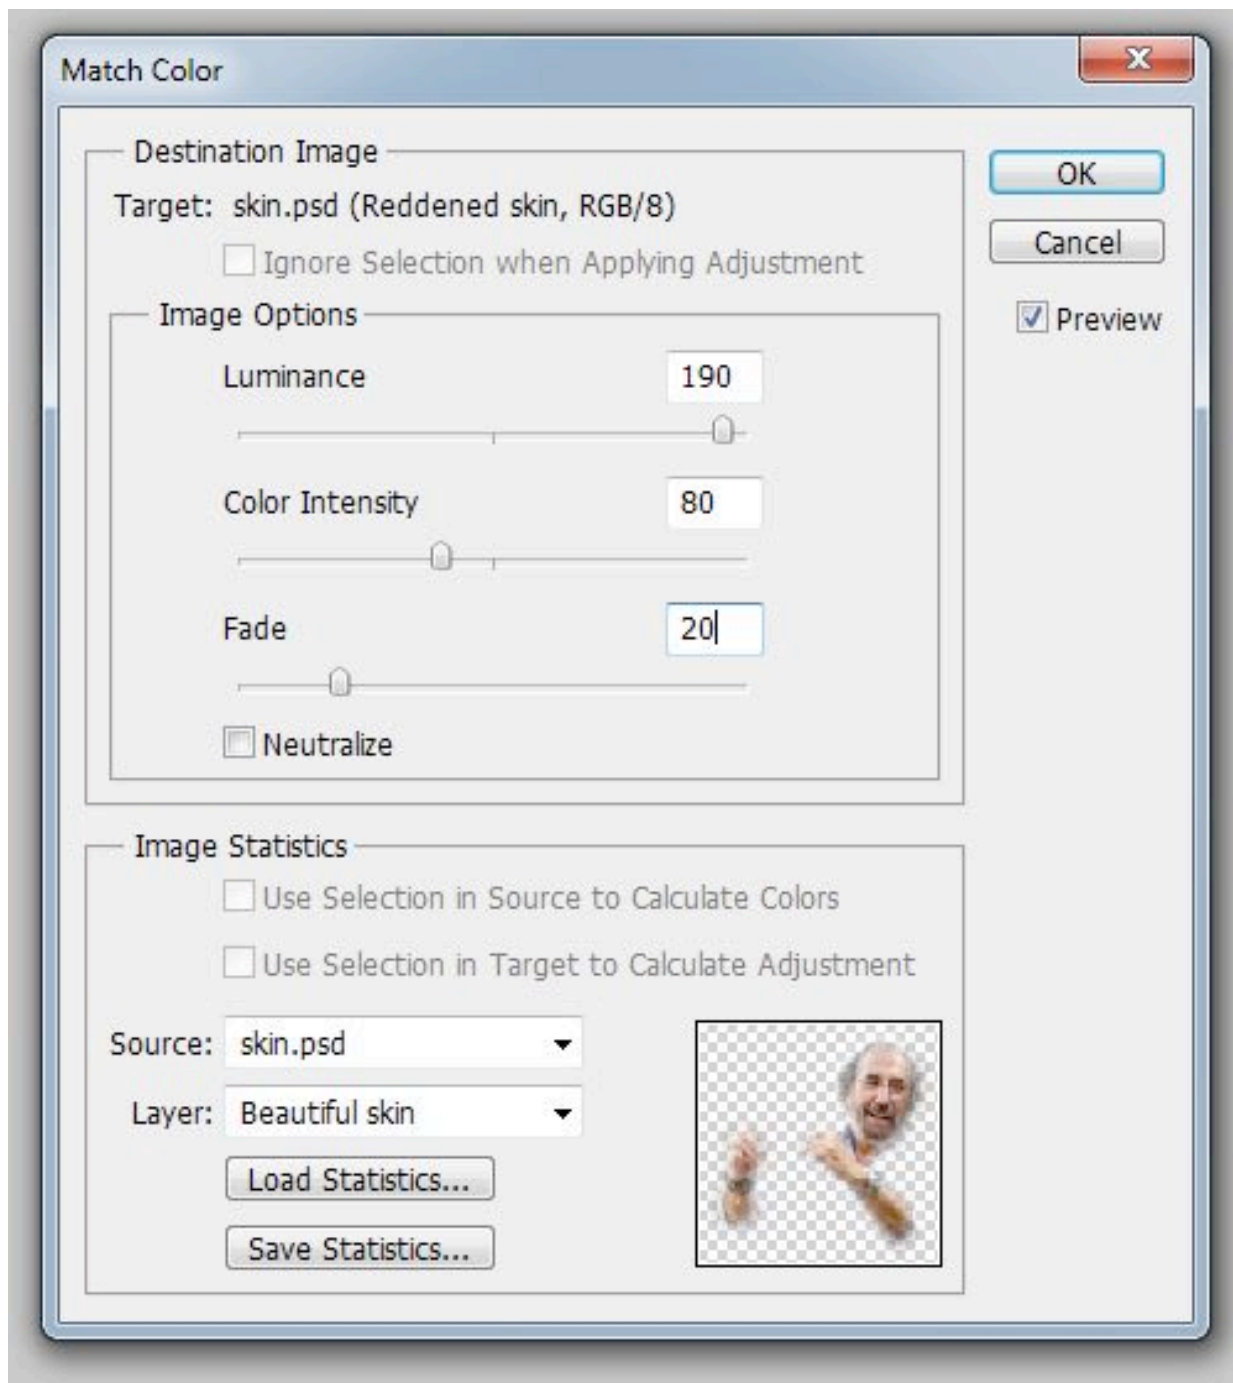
Match Color

X

Destination Image

Target: skin.psd (Reddened skin, RGB/8)

Ignore Selection when Applying Adjustment

Image Options

Luminance 190

Color Intensity 80

Fade 20

Neutralize

Image Statistics

Use Selection in Source to Calculate Colors

Use Selection in Target to Calculate Adjustment

Source: skin.psd

Layer: Beautiful skin

Load Statistics...

Save Statistics...

OK

Cancel

Preview